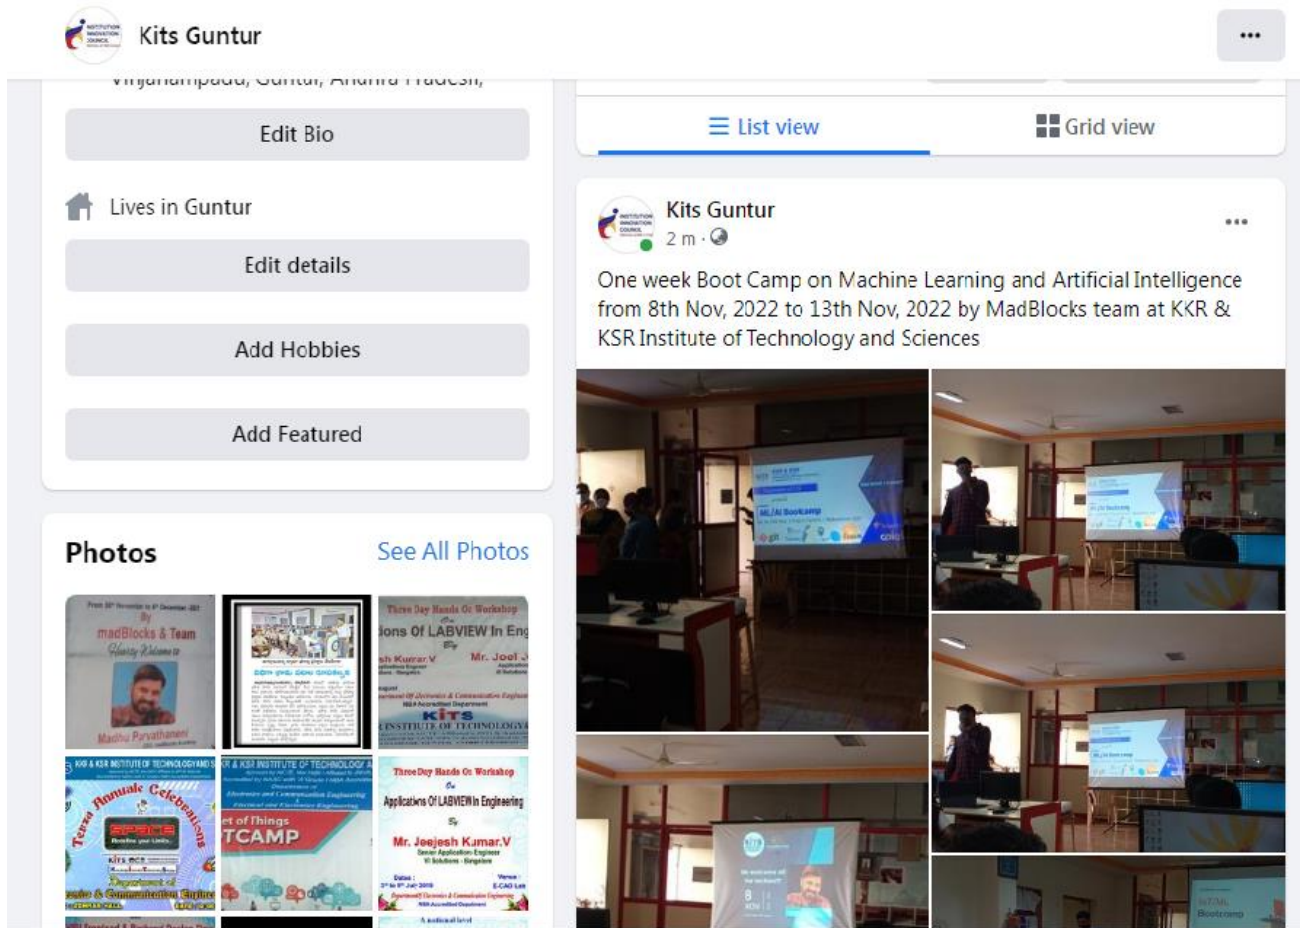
Kits Guntur

•••

Vinjanampadu, Guntur, Andhra Pradesh,

Edit Bio

Lives in Guntur

Edit details

Add Hobbies

Add Featured

Photos

See All Photos

From 8th November to 13th December 2022
By
madBlocks & Team
Heartily Welcome to
Madhu Parvathaneni

Three Day Hands On Workshop
On
ions Of LABVIEW In Eng
By
sh Kumar.V
Mr. Joel
KITS
INSTITUTE OF TECHNOLOGY

KKR & KSR INSTITUTE OF TECHNOLOGY AND S
Annuale Celebrations
Tenza
SPACE

KKR & KSR INSTITUTE OF TECHNOLOGY A
et of Things
TCAMP

Three Day Hands On Workshop
On
Applications Of LABVIEW In Engineering
By
Mr. Jeejesh Kumar.V

A national level

List view

Grid view

Kits Guntur

2 m ·

•••

One week Boot Camp on Machine Learning and Artificial Intelligence from 8th Nov, 2022 to 13th Nov, 2022 by MadBlocks team at KKR & KSR Institute of Technology and Sciences

ML/AI Bootcamp